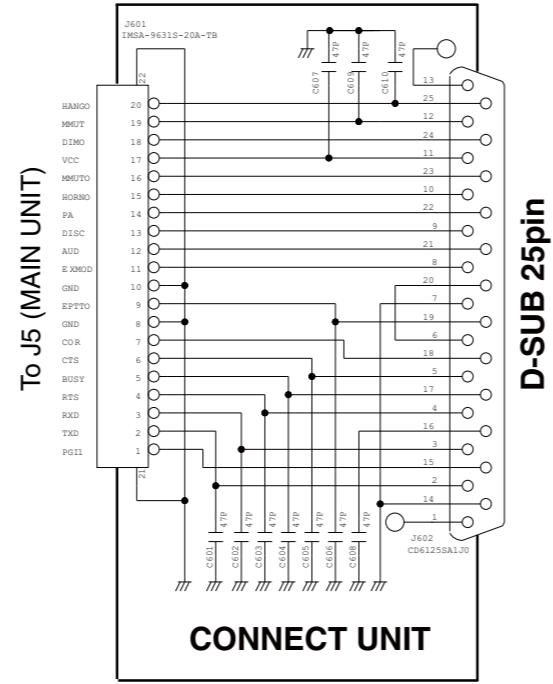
J601
IMSA-9631S-20A-TB

C607 47P
C609 47P
C610 47P

22
HANGO 20
MMUT 19
DIMO 18
VCC 17
MMUTO 16
HORNO 15
PA 14
DISC 13
AUD 12
E XMOD 11
GND 10
EPTTO 9
GND 8
COR 7
CTS 6
BUSY 5
RTS 4
RXD 3
TXD 2
PGI1 1
21

To J5 (MAIN UNIT)

13
25
12
24
11
23
10
22
9
21
8
20
7
19
6
18
5
17
4
16
3
15
2
14
1

D-SUB 25pin

C601 47P
C602 47P
C603 47P
C604 47P
C605 47P
C606 47P
C608 47P

J602
CD6125SA1J0

CONNECT UNIT